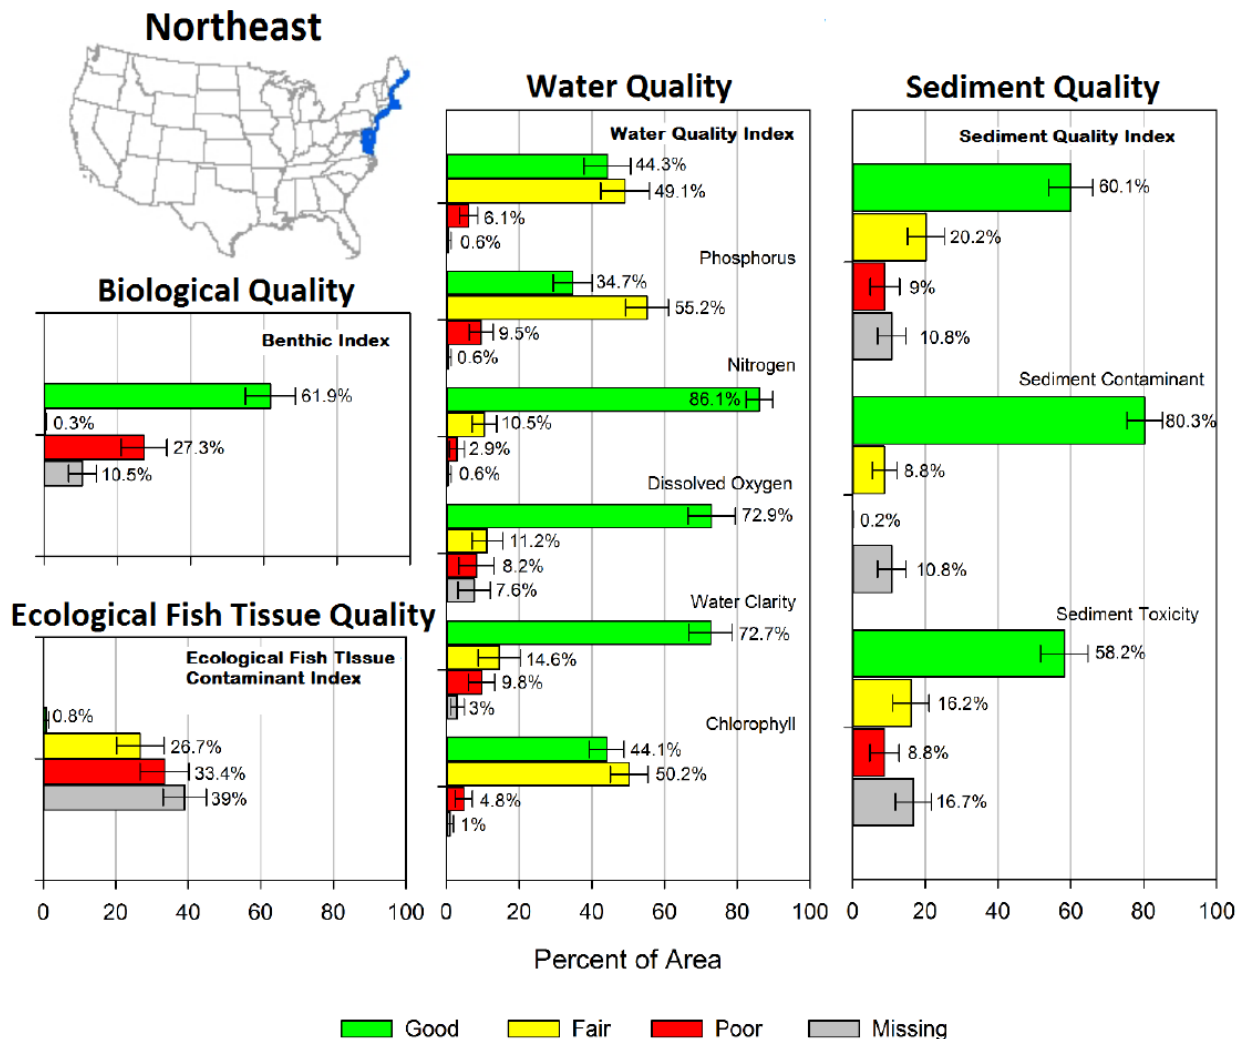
Northeast

Biological Quality

Benthic Index

61.9%
0.3%
27.3%
10.5%

Ecological Fish Tissue Quality

Ecological Fish TIssue Contaminant Index

0.8%
26.7%
33.4%
39%

0 20 40 60 80 100

Water Quality

Water Quality Index

44.3%
49.1%
6.1%
0.6%

Phosphorus

34.7%
55.2%
9.5%
0.6%

Nitrogen

86.1%
10.5%
2.9%
0.6%

Dissolved Oxygen

72.9%
11.2%
8.2%
7.6%

Water Clarity

72.7%
14.6%
9.8%
3%

Chlorophyll

44.1%
50.2%
4.8%
1%

0 20 40 60 80 100

Sediment Quality

Sediment Quality Index

60.1%
20.2%
9%
10.8%

Sediment Contaminant

80.3%
8.8%
0.2%
10.8%

Sediment Toxicity

58.2%
16.2%
8.8%
16.7%

0 20 40 60 80 100

Percent of Area

Good Fair Poor Missing